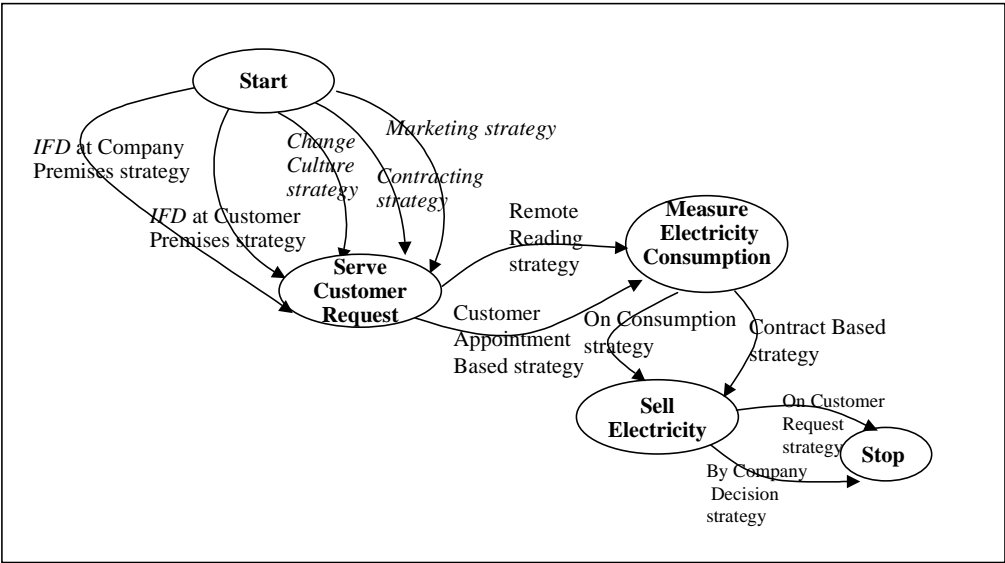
Start

IFD at Company Premises strategy

IFD at Customer Premises strategy

Change Culture strategy

Contracting strategy

Marketing strategy

Serve Customer Request

Remote Reading strategy

Customer Appointment Based strategy

Measure Electricity Consumption

On Consumption strategy

Contract Based strategy

Sell Electricity

On Customer Request strategy

By Company Decision strategy

Stop